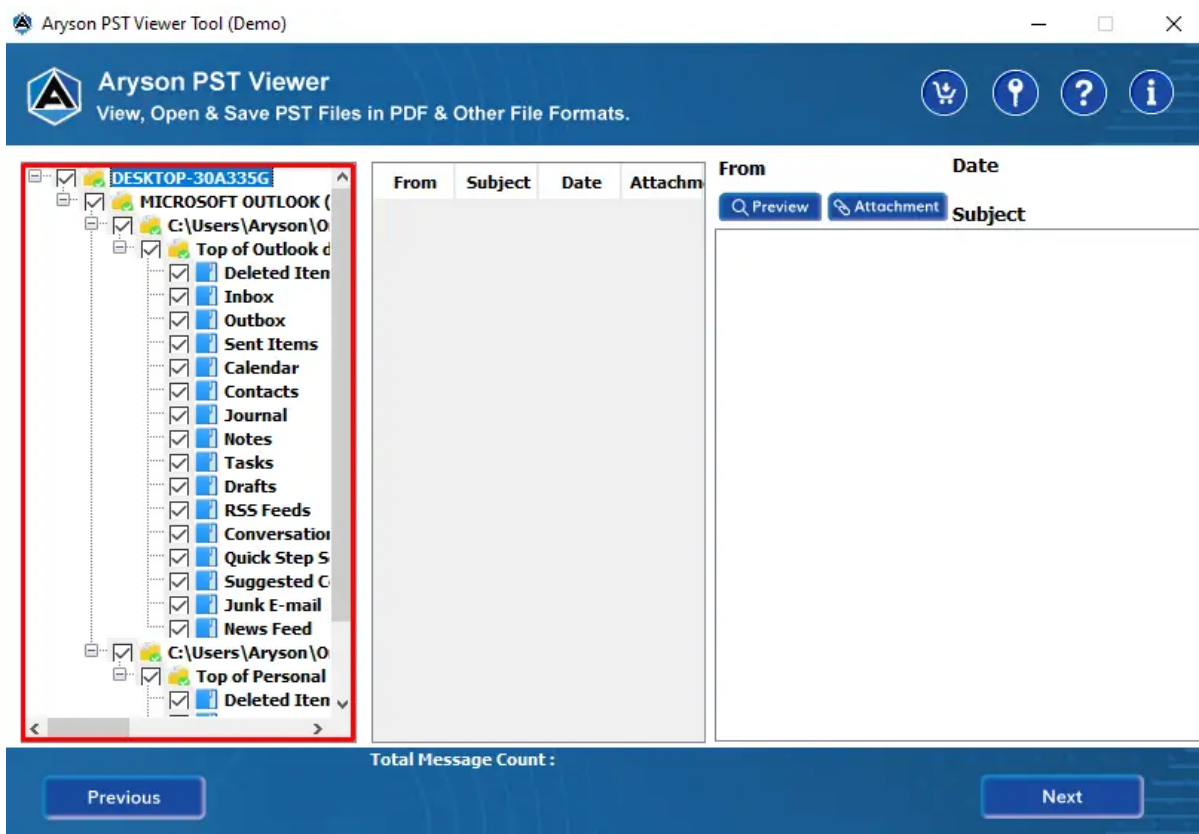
Aryson PST Viewer Tool (Demo)

Aryson PST Viewer
View, Open & Save PST Files in PDF & Other File Formats.

DESKTOP-30A335G
MICROSOFT OUTLOOK (
C:\Users\Aryson\O
Top of Outlook d
Deleted Iten
Inbox
Outbox
Sent Items
Calendar
Contacts
Journal
Notes
Tasks
Drafts
RSS Feeds
Conversatior
Quick Step S
Suggested C
Junk E-mail
News Feed
C:\Users\Aryson\O
Top of Personal
Deleted Iten

| From | Subject | Date | Attachm |
|---|---|---|---|

From
Date
Preview
Attachment
Subject

Total Message Count :

Previous
Next